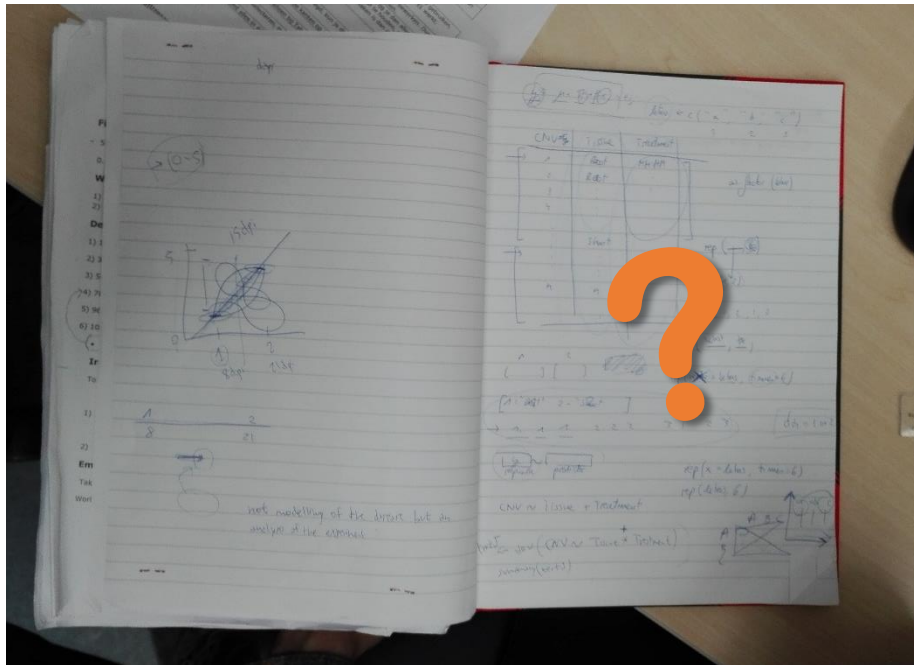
0-5

5

1

2

0

1

8

2

21

not modelling of the drivers but an analysis of the expenses

CNVs

Tissue

Treatment

Root

FKAP

Root

Shoot

n

dbps = c(

CNV ~ Tissue + Treatment

CNV ~ Tissue + Treatment

mp(x = dbps, time = 6)

mp(dbps, 6)